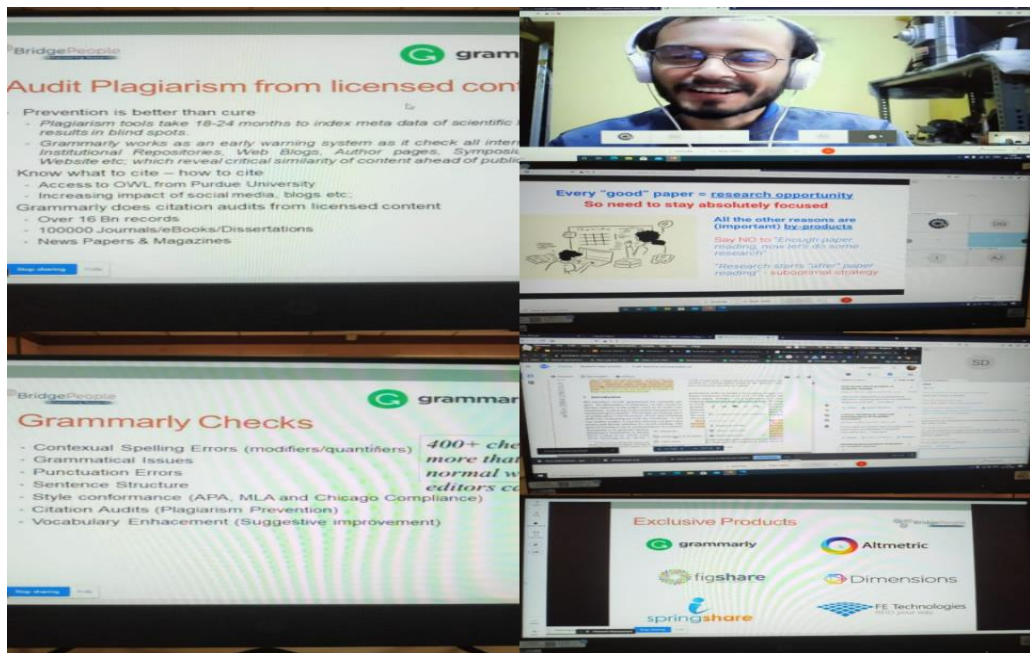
BridgePeople

gram

Audit Plagiarism from licensed cont

Prevention is better than cure
- Plagiarism tools take 18-24 months to index meta data of scientific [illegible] results in blind spots.
- Grammarly works as an early warning system as it check all inter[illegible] Institutional Repositories, Web Blogs, Author pages, Symposi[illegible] Website etc; which reveal critical similarity of content ahead of publi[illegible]

Know what to cite – how to cite
- Access to OWL from Purdue University
- Increasing impact of social media, blogs etc;

Grammarly does citation audits from licensed content
- Over 16 Bn records
- 100000 Journals/eBooks/Dissertations
- News Papers & Magazines

Stop sharing

Every "good" paper = research opportunity
So need to stay absolutely focused

All the other reasons are (important) by-products

Say NO to "Enough paper reading, now let's do some research"

"Research starts "after" paper reading" - suboptimal strategy

DG

AJ

SD

BridgePeople

grammar

Grammarly Checks

- Contexual Spelling Errors (modifiers/quantifiers)
- Grammatical Issues
- Punctuation Errors
- Sentence Structure
- Style conformance (APA, MLA and Chicago Compliance)
- Citation Audits (Plagiarism Prevention)
- Vocabulary Enhacement (Suggestive improvement)

400+ che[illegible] more tha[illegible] normal w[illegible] editors c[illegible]

Stop sharing

Exclusive Products

grammarly

Altmetric

figshare

Dimensions

springshare

FE Technologies